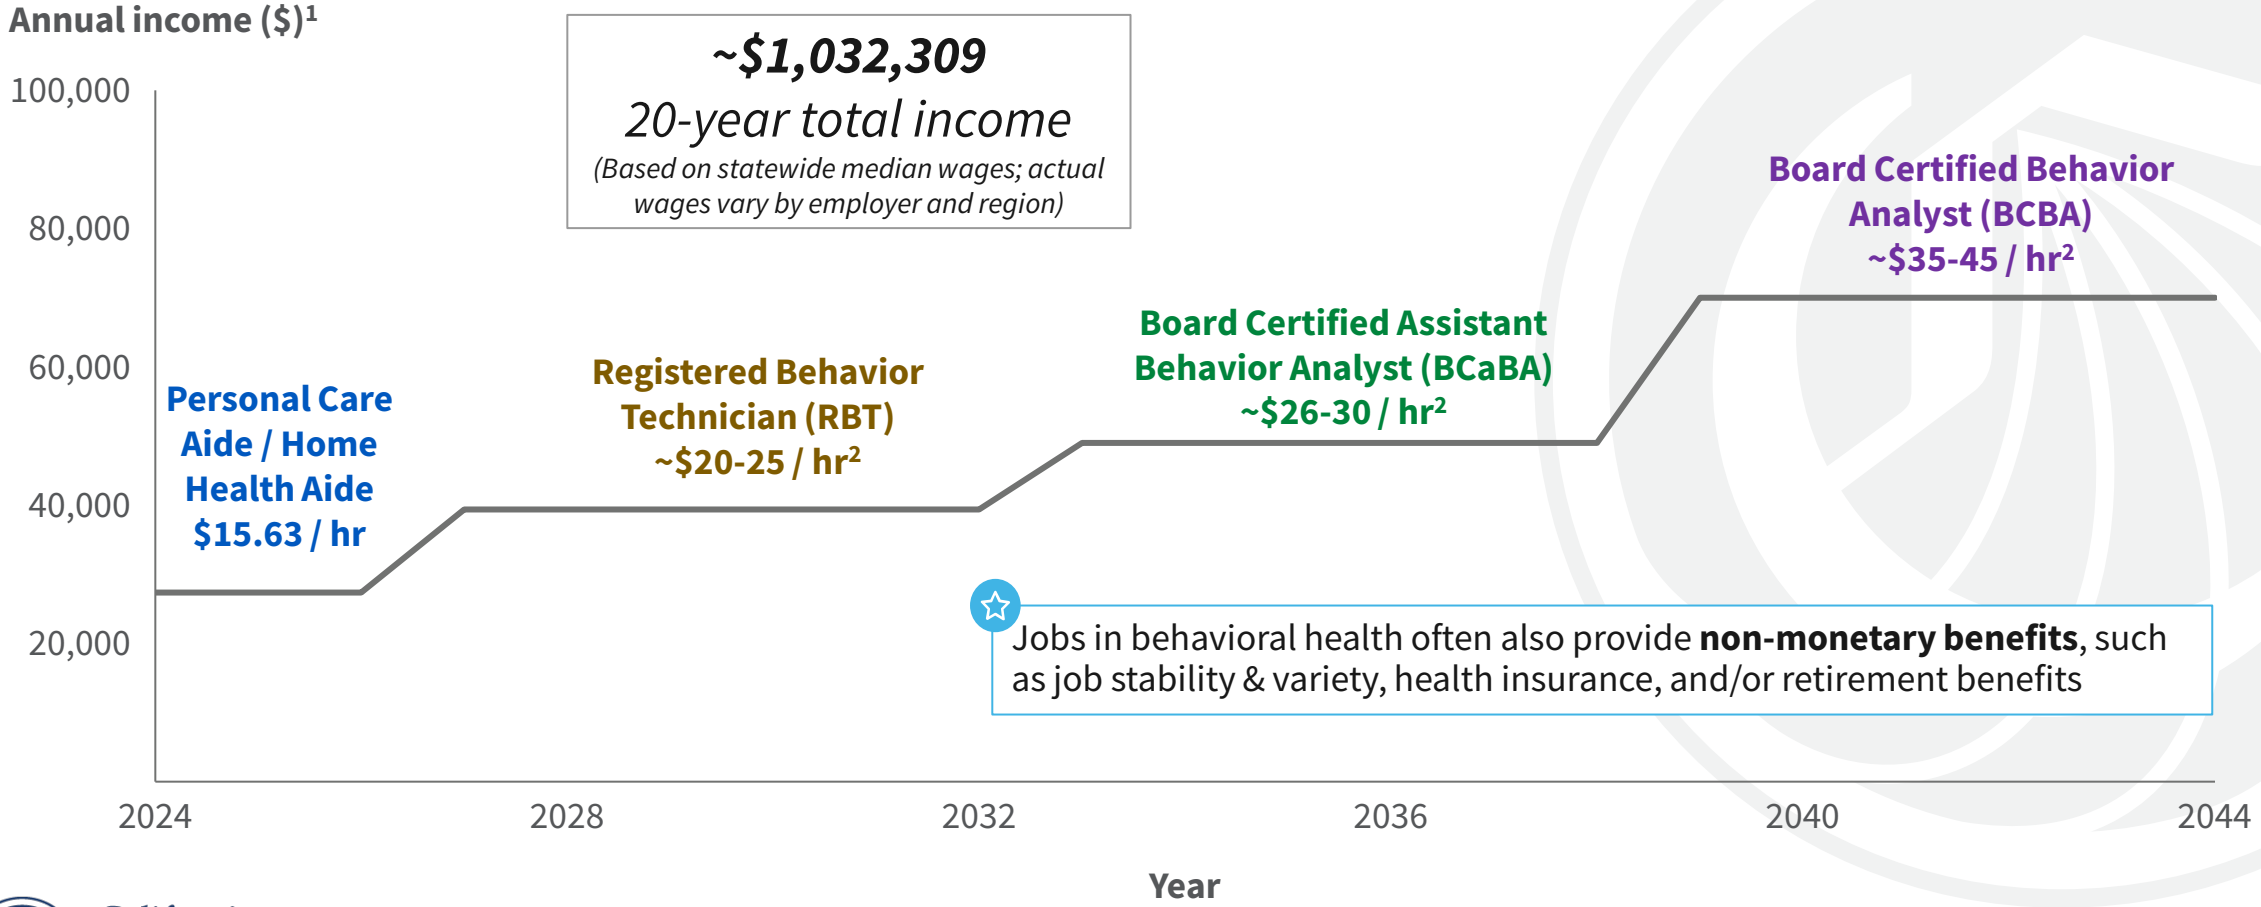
Annual income ($)$^1$

~$1,032,309
20-year total income
(Based on statewide median wages; actual wages vary by employer and region)

100,000
80,000
60,000
40,000
20,000

Personal Care Aide / Home Health Aide
$15.63 / hr

Registered Behavior Technician (RBT)
~$20-25 / hr$^2$

Board Certified Assistant Behavior Analyst (BCaBA)
~$26-30 / hr$^2$

Board Certified Behavior Analyst (BCBA)
~$35-45 / hr$^2$

Jobs in behavioral health often also provide **non-monetary benefits**, such as job stability & variety, health insurance, and/or retirement benefits

2024
2028
2032
2036
2040
2044

Year